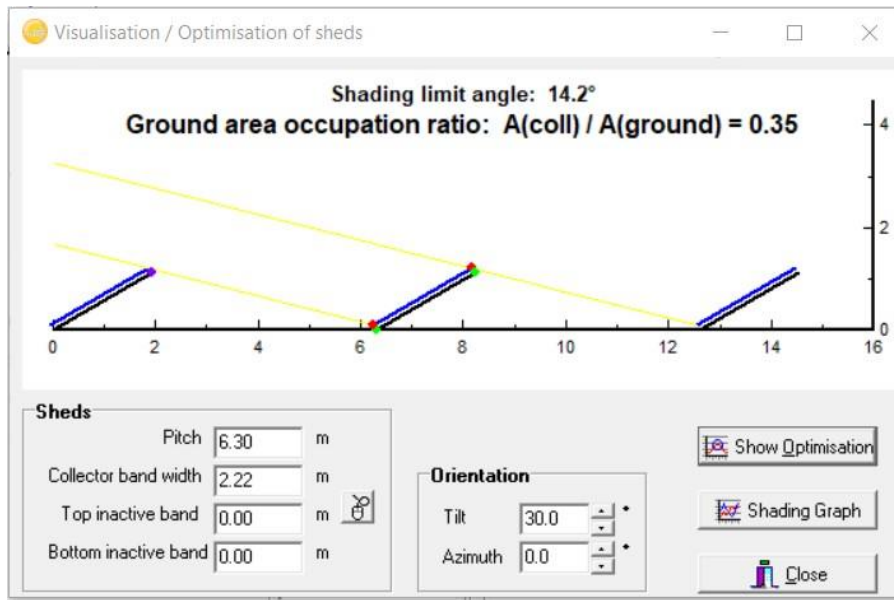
Visualisation / Optimisation of sheds

Shading limit angle: 14.2°
Ground area occupation ratio: A(coll) / A(ground) = 0.35

4
2
0

0 2 4 6 8 10 12 14 16

Sheds
Pitch 6.30 m
Collector band width 2.22 m
Top inactive band 0.00 m
Bottom inactive band 0.00 m

Orientation
Tilt 30.0
Azimuth 0.0

Show Optimisation
Shading Graph
Close